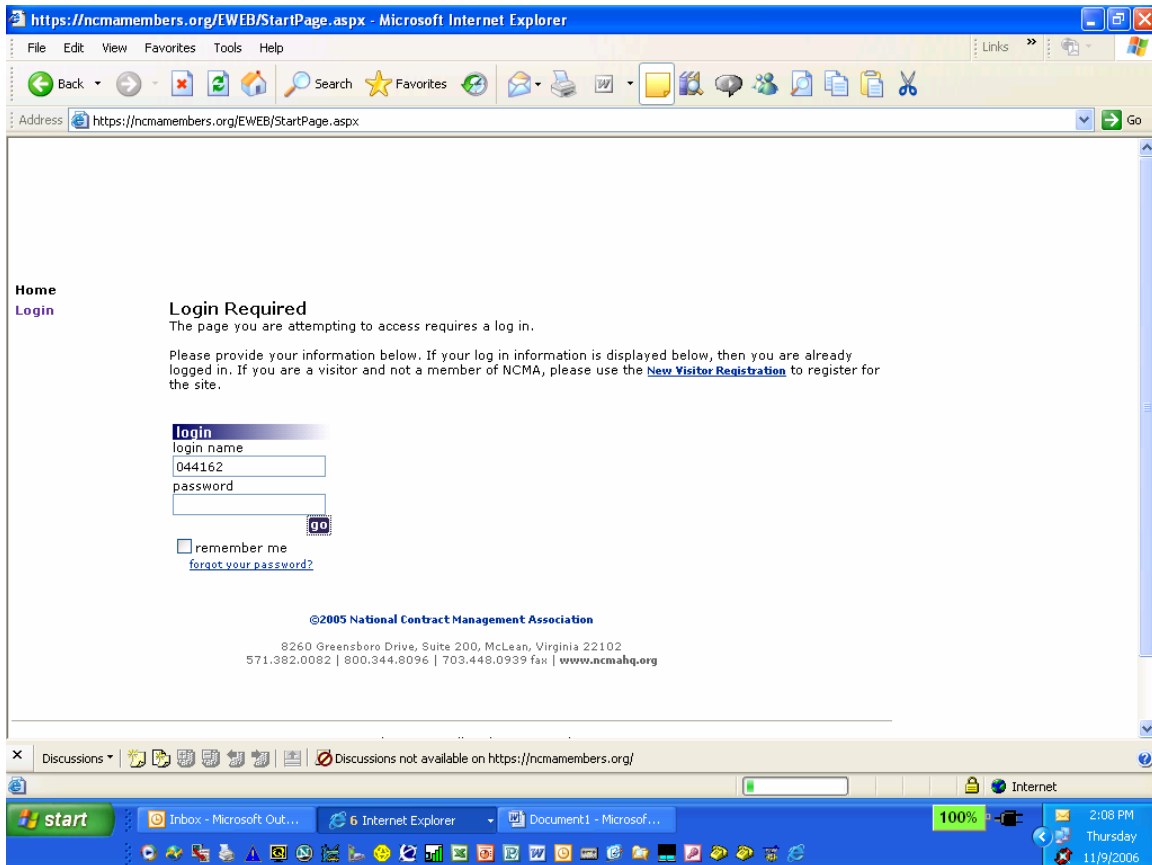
https://ncmamembers.org/EWEB/StartPage.aspx - Microsoft Internet Explorer

File Edit View Favorites Tools Help

Links

Back Search Favorites

Address https://ncmamembers.org/EWEB/StartPage.aspx

Go

Home
Login

Login Required
The page you are attempting to access requires a log in.

Please provide your information below. If your log in information is displayed below, then you are already logged in. If you are a visitor and not a member of NCMA, please use the New Visitor Registration to register for the site.

login
login name
044162
password
go
remember me
forgot your password?

©2005 National Contract Management Association

8260 Greensboro Drive, Suite 200, McLean, Virginia 22102
571.382.0082 | 800.344.8096 | 703.448.0939 fax | www.ncmahq.org

Discussions ▾ Discussions not available on https://ncmamembers.org/

Internet

start Inbox - Microsoft Out... 6 Internet Explorer Document1 - Microsof...

100%

2:08 PM
Thursday
11/9/2006